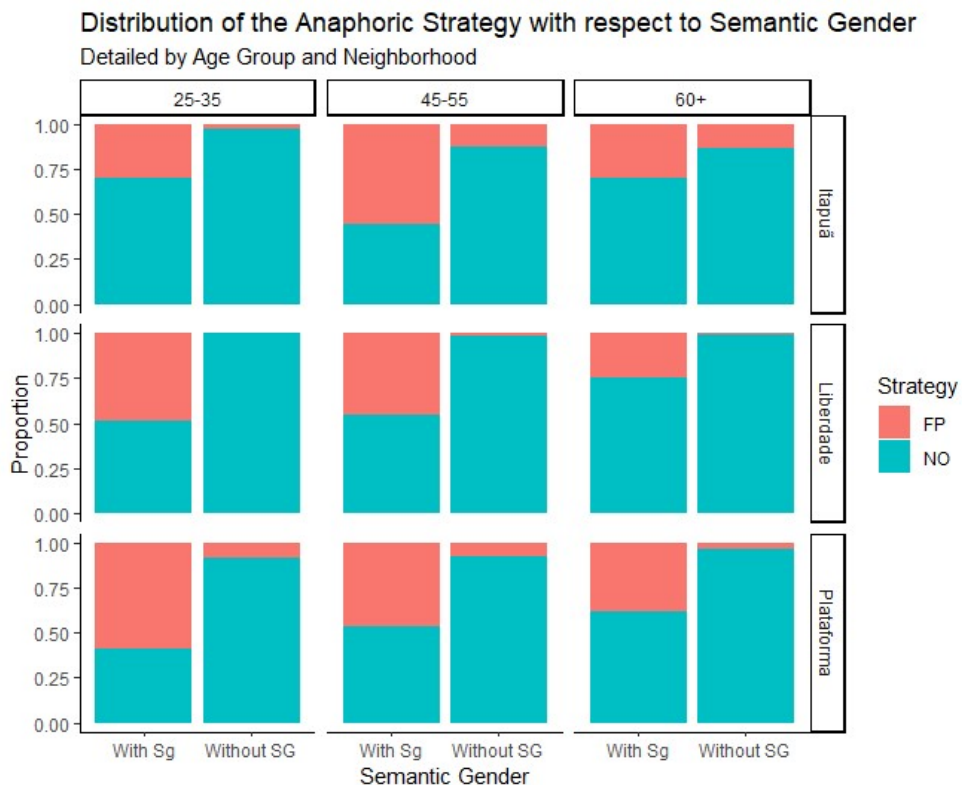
Distribution of the Anaphoric Strategy with respect to Semantic Gender

Detailed by Age Group and Neighborhood

25-35

45-55

60+

Itapuã

Liberdade

Plataforma

Proportion

1.00
0.75
0.50
0.25
0.00

1.00
0.75
0.50
0.25
0.00

1.00
0.75
0.50
0.25
0.00

With Sg
Without SG
With Sg
Without SG
With Sg
Without SG

Semantic Gender

Strategy
FP
NO